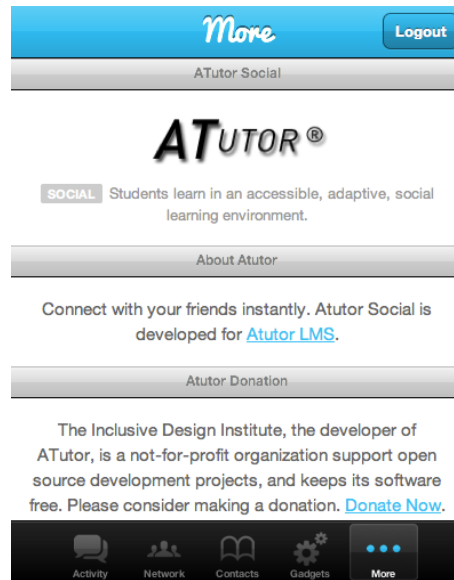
More

Logout

ATutor Social

ATUTOR®

SOCIAL Students learn in an accessible, adaptive, social learning environment.

About Atutor

Connect with your friends instantly. Atutor Social is developed for Atutor LMS.

Atutor Donation

The Inclusive Design Institute, the developer of ATutor, is a not-for-profit organization support open source development projects, and keeps its software free. Please consider making a donation. Donate Now.

Activity Network Contacts Gadgets More